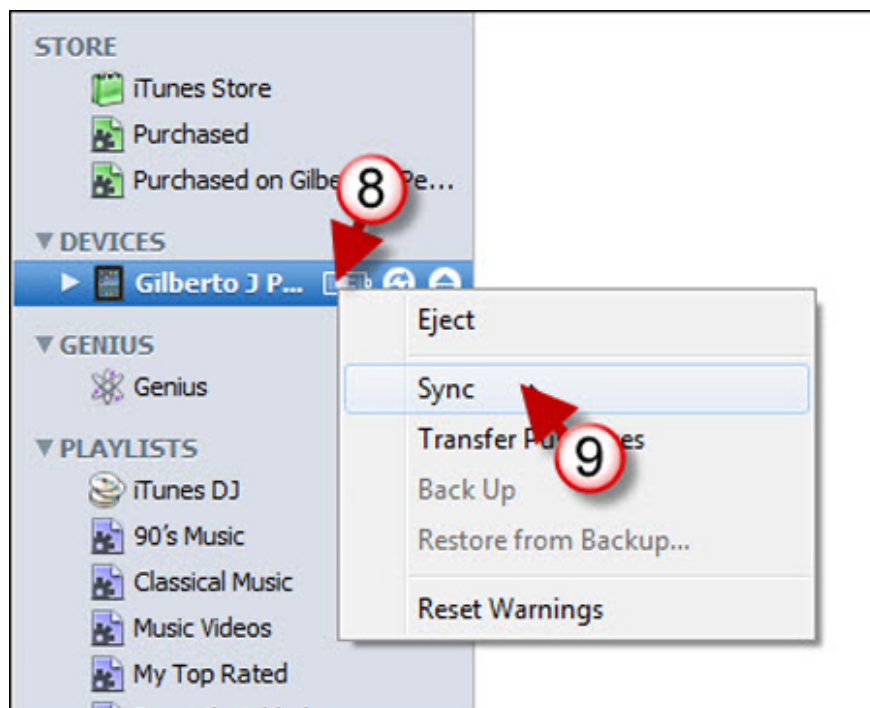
STORE
iTunes Store
Purchased
Purchased on Gilbe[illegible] Pe...
8
▼ DEVICES
▶ Gilberto J P...
▼ GENIUS
Genius
▼ PLAYLISTS
iTunes DJ
90's Music
Classical Music
Music Videos
My Top Rated

Eject
Sync
Transfer Pu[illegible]es
9
Back Up
Restore from Backup...
Reset Warnings